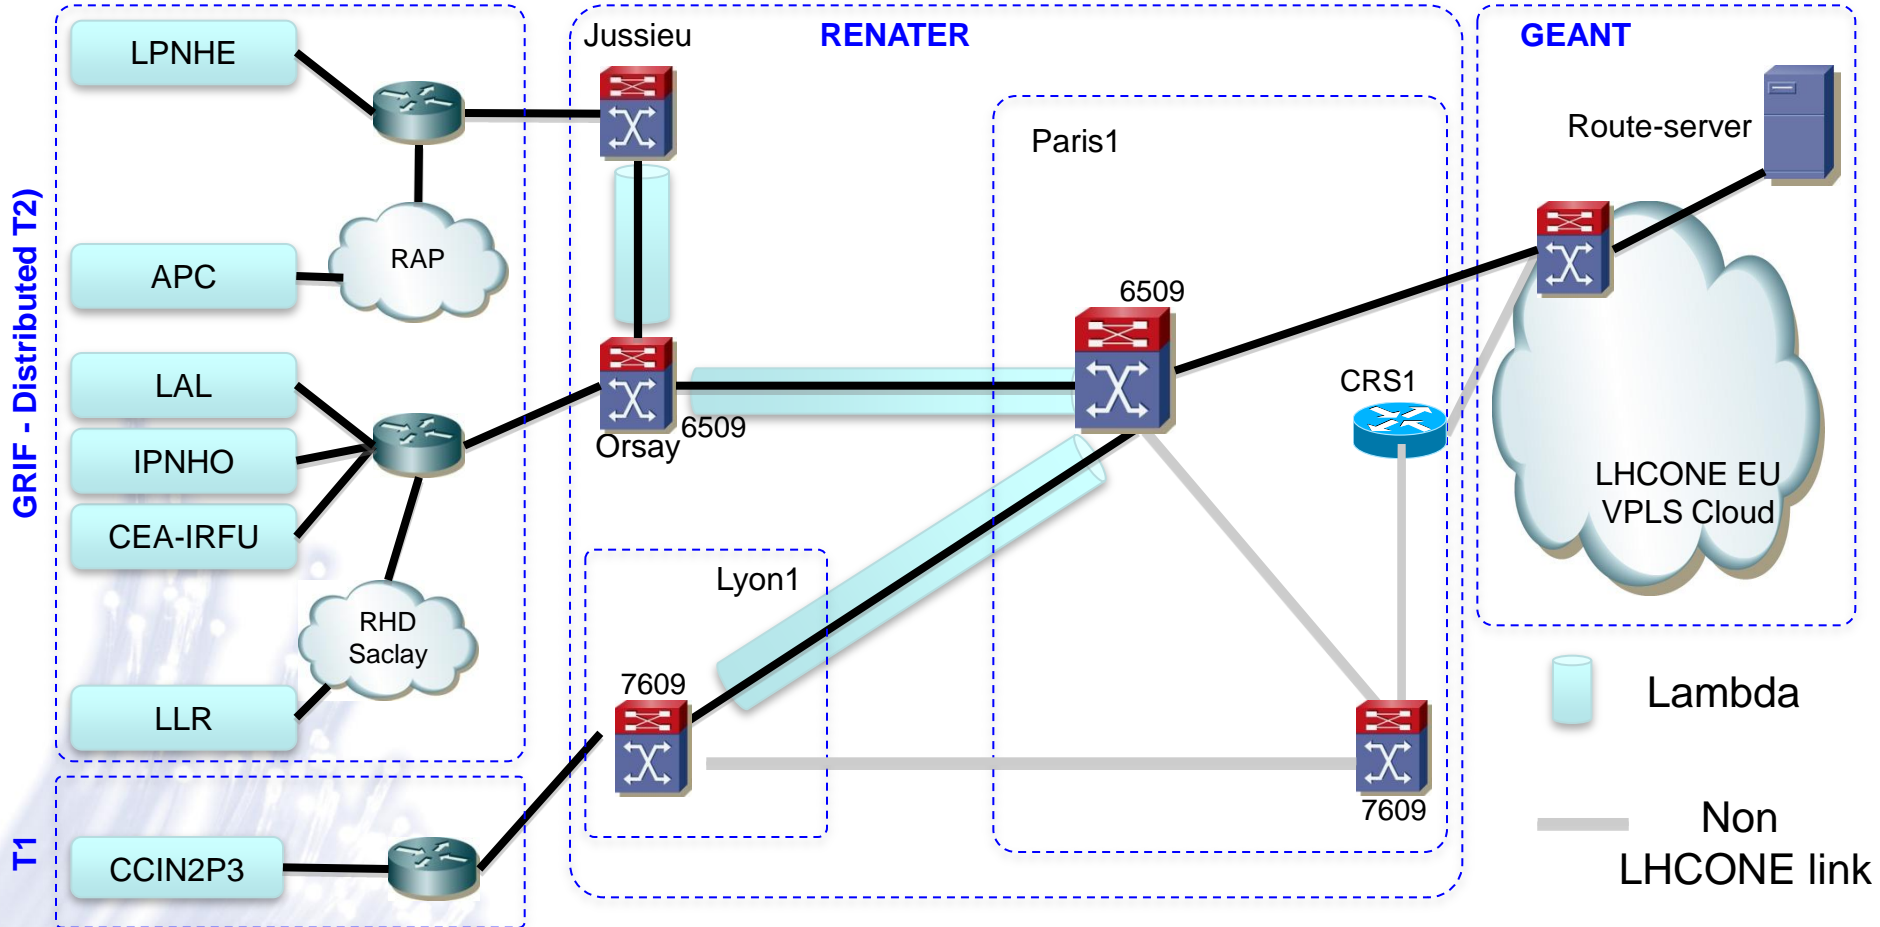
GRIF - Distributed T2)

LPNHE

APC

RAP

LAL

IPNHO

CEA-IRFU

RHD Saclay

LLR

T1

CCIN2P3

Jussieu

RENATER

Orsay

6509

Paris1

6509

CRS1

Lyon1

7609

7609

GEANT

Route-server

LHCONE EU VPLS Cloud

Lambda

Non LHCONE link